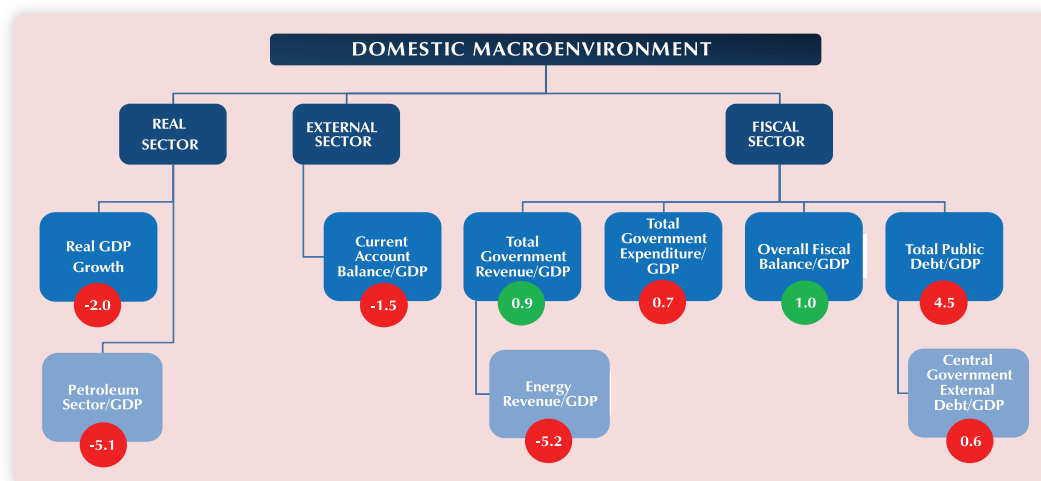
DOMESTIC MACROENVIRONMENT

REAL SECTOR

EXTERNAL SECTOR

FISCAL SECTOR

Real GDP Growth
-2.0

Petroleum Sector/GDP
-5.1

Current Account Balance/GDP
-1.5

Total Government Revenue/GDP
0.9

Energy Revenue/GDP
-5.2

Total Government Expenditure/GDP
0.7

Overall Fiscal Balance/GDP
1.0

Total Public Debt/GDP
4.5

Central Government External Debt/GDP
0.6